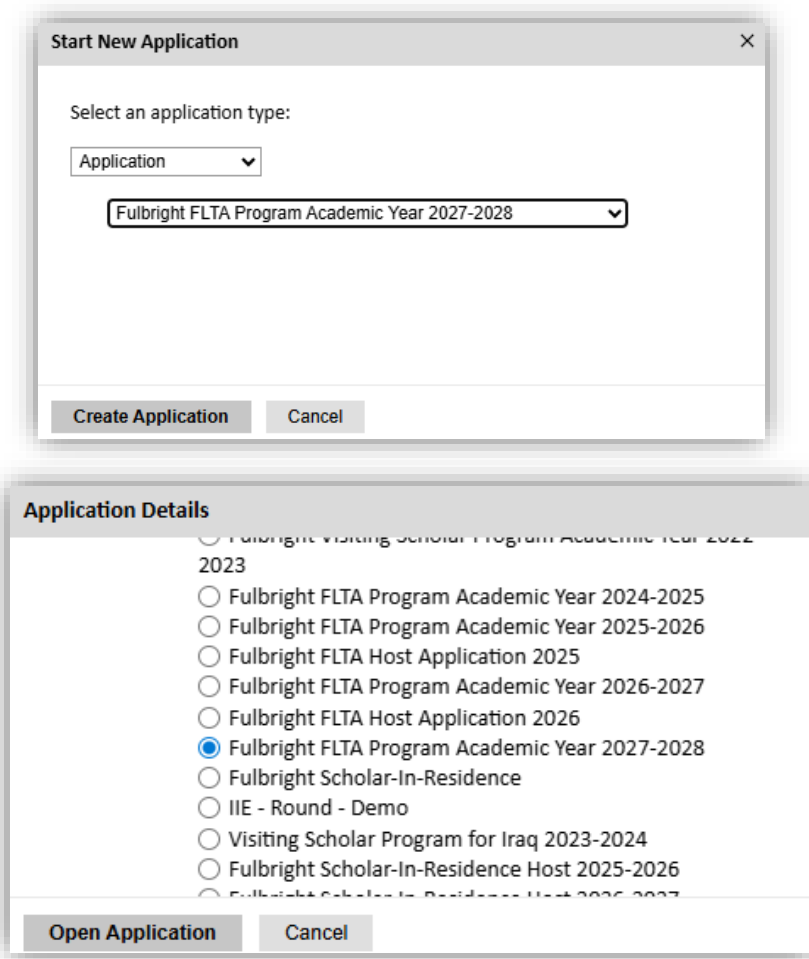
Start New Application ×

Select an application type:

Application

Fulbright FLTA Program Academic Year 2027-2028

Create Application Cancel

Application Details

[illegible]
2023
Fulbright FLTA Program Academic Year 2024-2025
Fulbright FLTA Program Academic Year 2025-2026
Fulbright FLTA Host Application 2025
Fulbright FLTA Program Academic Year 2026-2027
Fulbright FLTA Host Application 2026
Fulbright FLTA Program Academic Year 2027-2028
Fulbright Scholar-In-Residence
IIE - Round - Demo
Visiting Scholar Program for Iraq 2023-2024
Fulbright Scholar-In-Residence Host 2025-2026
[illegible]

Open Application Cancel